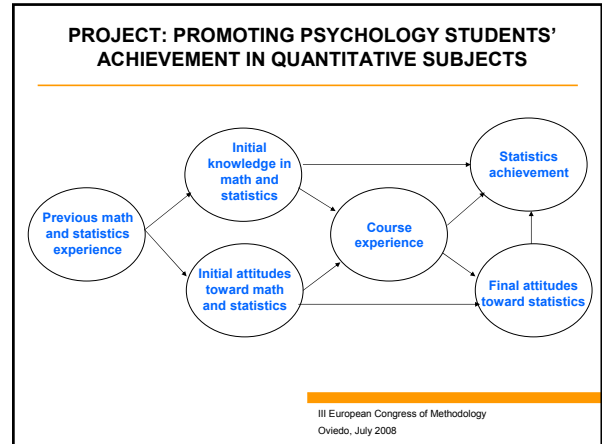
PROJECT: PROMOTING PSYCHOLOGY STUDENTS' ACHIEVEMENT IN QUANTITATIVE SUBJECTS

Previous math and statistics experience

Initial knowledge in math and statistics

Initial attitudes toward math and statistics

Course experience

Statistics achievement

Final attitudes toward statistics

III European Congress of Methodology
Oviedo, July 2008